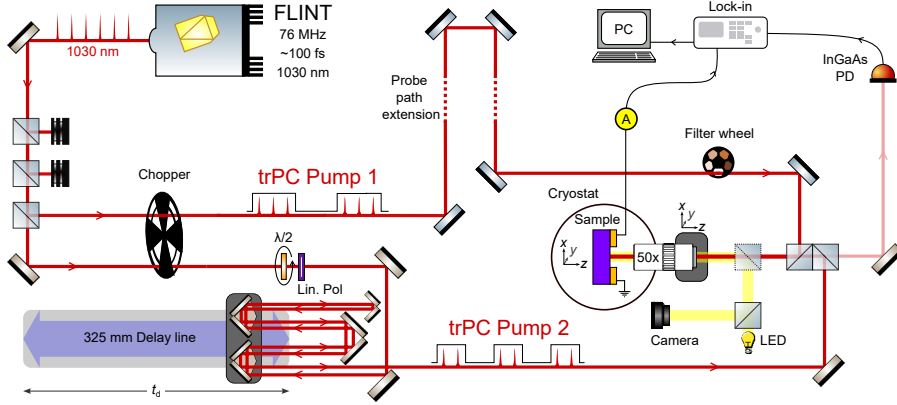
1030 nm

FLINT
76 MHz
~100 fs
1030 nm

Probe path extension

PC

Lock-in

InGaAs PD

A

Filter wheel

Chopper

trPC Pump 1

Cryostat

Sample

x
y
z

x
y
z

50x

λ/2

Lin. Pol

325 mm Delay line

trPC Pump 2

Camera

LED

$t_d$